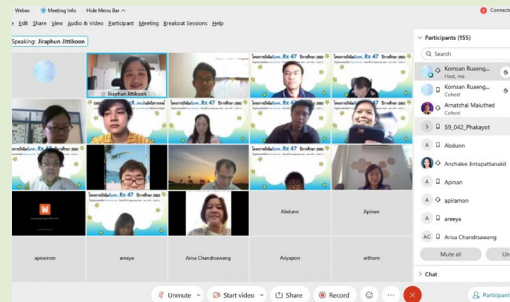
Webex Meeting Info Hide Menu Bar Connected

File Edit Share View Audio & Video Participant Meeting Breakout Sessions Help

Speaking: Jiraphun Jittikoon

Jiraphun Jittikoon

Alisbann

Apinan

apiramon

areeya

Arisa Chandrsawang

Anyapon

arthorn

Unmute Start video Share Record

Participants (155)

Search

Komsan Rueang... Host, me

Komsan Rueang... Cohost

Arnatchai Maiuthed Cohost

59_042_Phakayot

Abdunn

Anchalee Jintapattanakit

Apinan

apiramon

areeya

AC Arisa Chandrsawang

Mute all

Chat

Participants